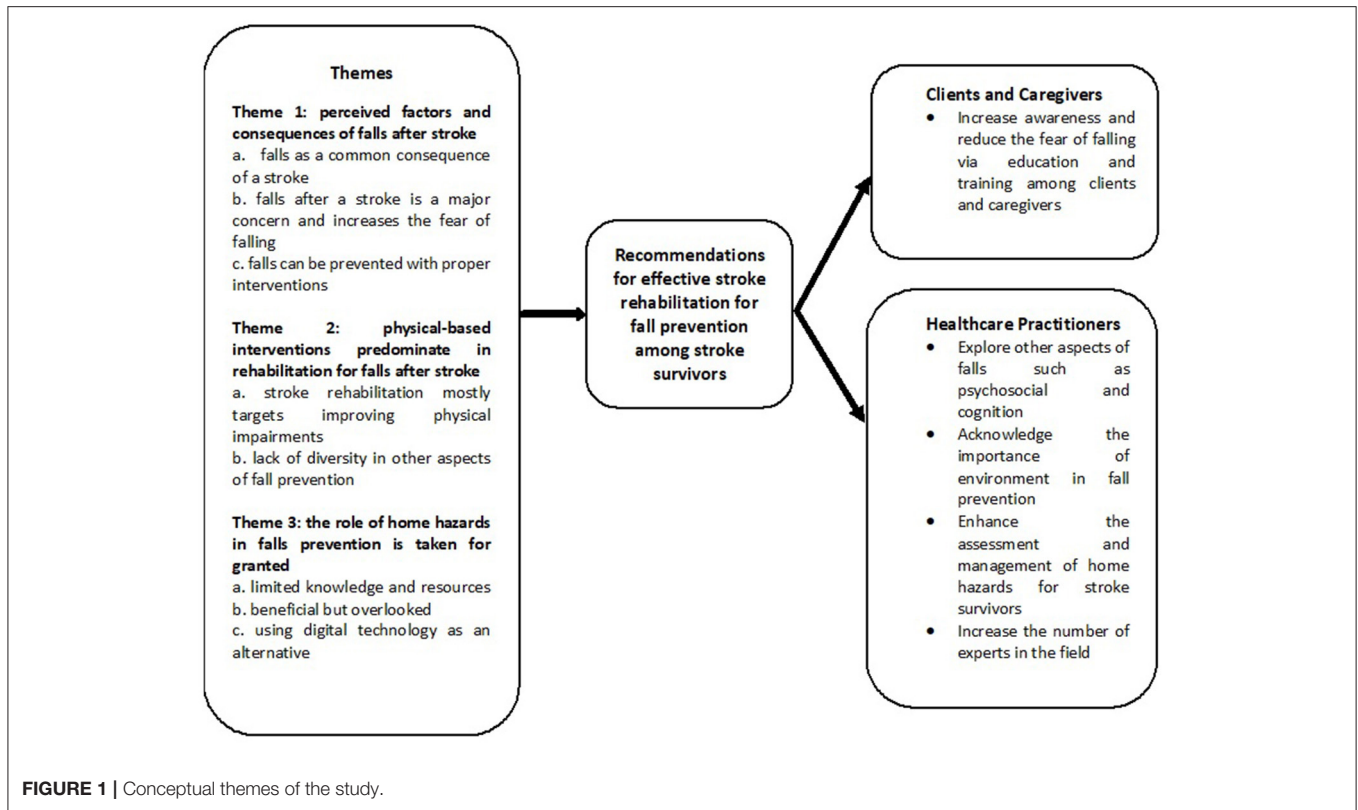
Themes

Theme 1: perceived factors and consequences of falls after stroke
a. falls as a common consequence of a stroke
b. falls after a stroke is a major concern and increases the fear of falling
c. falls can be prevented with proper interventions

Theme 2: physical-based interventions predominate in rehabilitation for falls after stroke
a. stroke rehabilitation mostly targets improving physical impairments
b. lack of diversity in other aspects of fall prevention

Theme 3: the role of home hazards in falls prevention is taken for granted
a. limited knowledge and resources
b. beneficial but overlooked
c. using digital technology as an alternative

Recommendations for effective stroke rehabilitation for fall prevention among stroke survivors

Clients and Caregivers
• Increase awareness and reduce the fear of falling via education and training among clients and caregivers

Healthcare Practitioners
• Explore other aspects of falls such as psychosocial and cognition
• Acknowledge the importance of environment in fall prevention
• Enhance the assessment and management of home hazards for stroke survivors
• Increase the number of experts in the field

FIGURE 1 | Conceptual themes of the study.